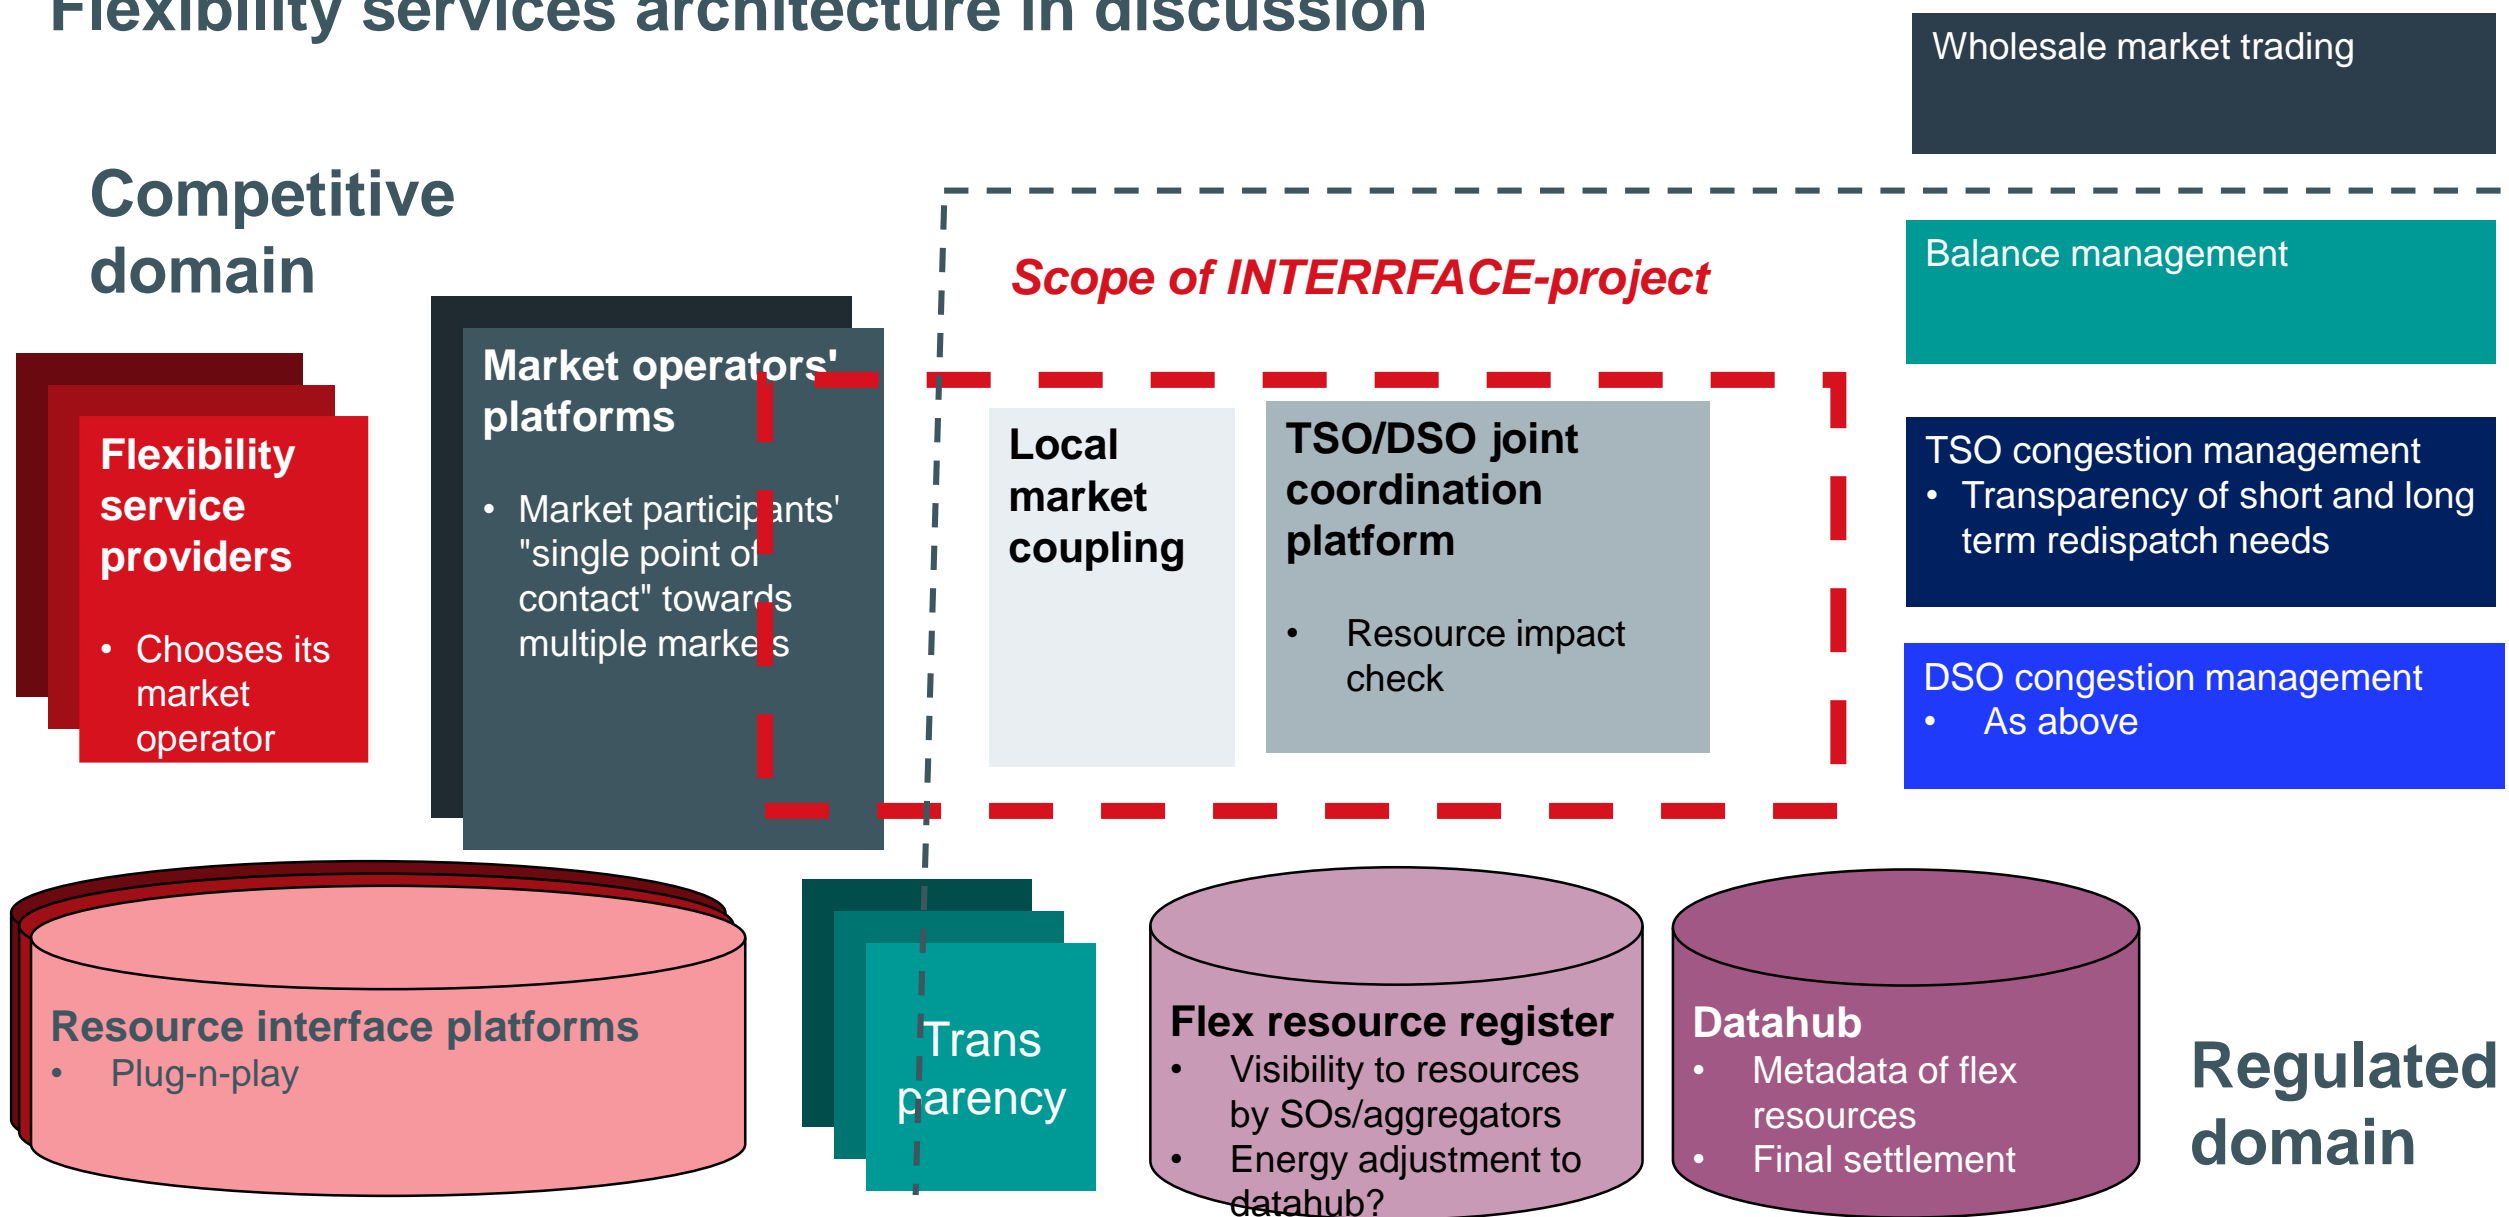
Flexibility services architecture in discussion

Wholesale market trading

Competitive domain

Scope of INTERRFACE-project

Balance management

Flexibility service providers
• Chooses its market operator

Market operators' platforms
• Market participants' "single point of contact" towards multiple markets

Local market coupling

TSO/DSO joint coordination platform
• Resource impact check

TSO congestion management
• Transparency of short and long term redispatch needs

DSO congestion management
• As above

Resource interface platforms
• Plug-n-play

Trans parency

Flex resource register
• Visibility to resources by SOs/aggregators
• Energy adjustment to datahub?

Datahub
• Metadata of flex resources
• Final settlement

Regulated domain